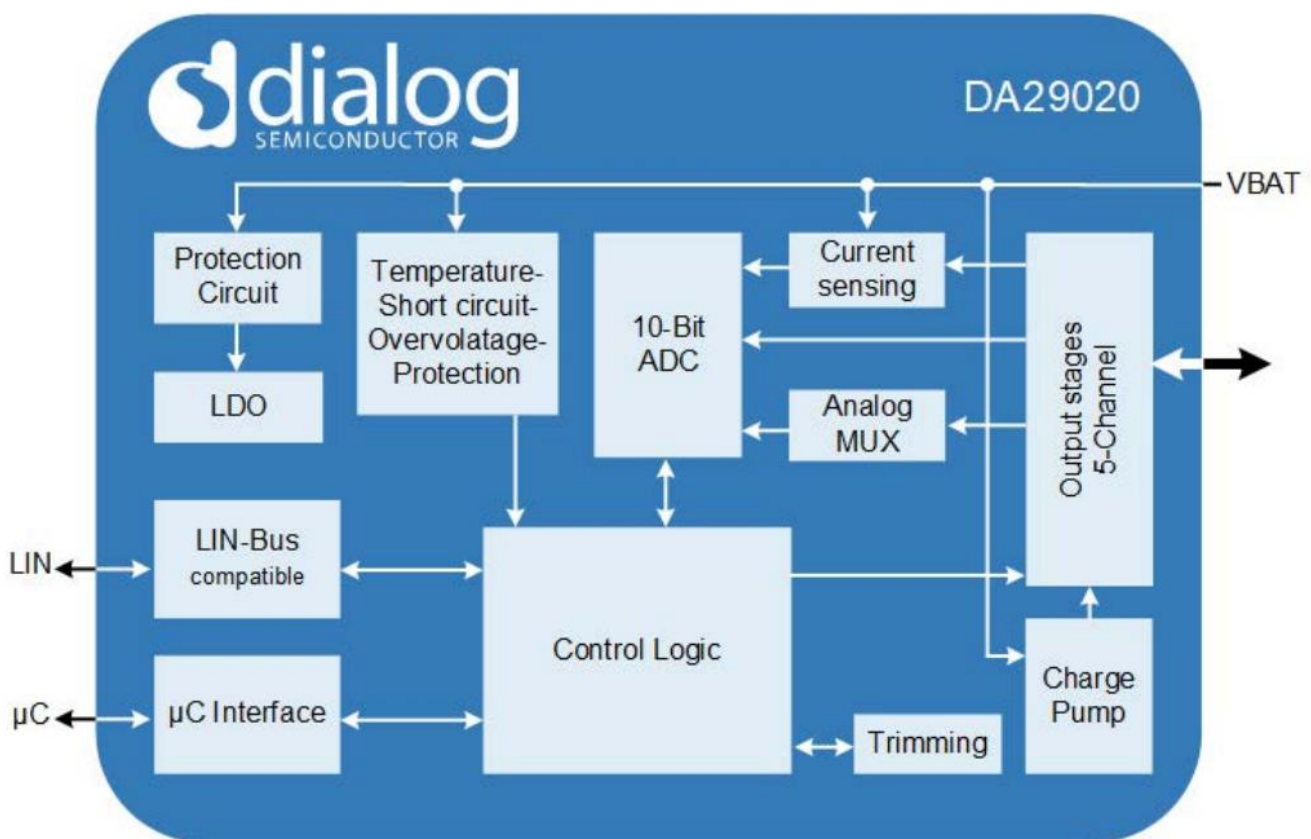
dialog
SEMICONDUCTOR

DA29020

VBAT

Protection Circuit

LDO

Temperature-Short circuit-Overvolatage-Protection

10-Bit ADC

Current sensing

Analog MUX

Output stages 5-Channel

LIN

LIN-Bus compatible

Control Logic

μC

μC Interface

Trimming

Charge Pump